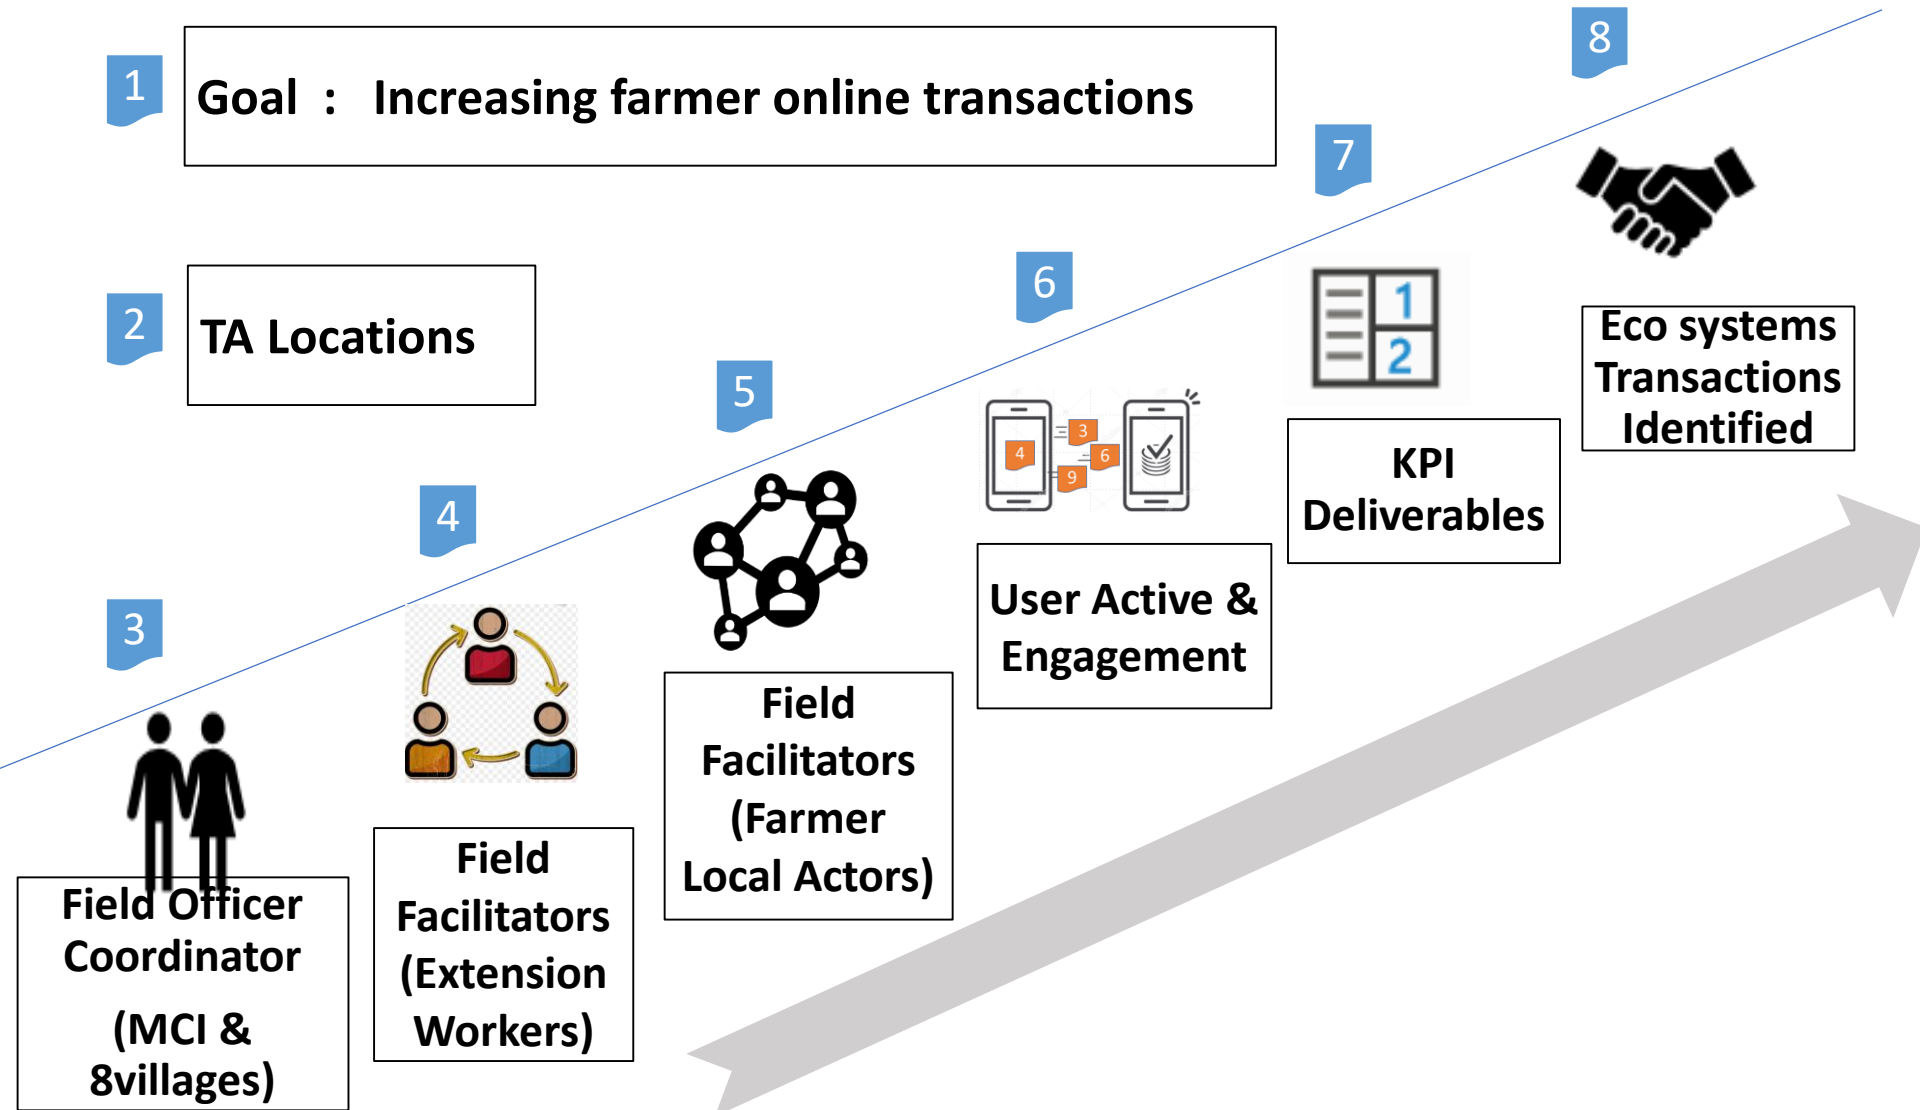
1

Goal : Increasing farmer online transactions

2

TA Locations

3

Field Officer Coordinator

(MCI & 8villages)

4

Field Facilitators (Extension Workers)

5

Field Facilitators (Farmer Local Actors)

6

4 3 6 9

User Active & Engagement

7

1 2

KPI Deliverables

8

Eco systems Transactions Identified